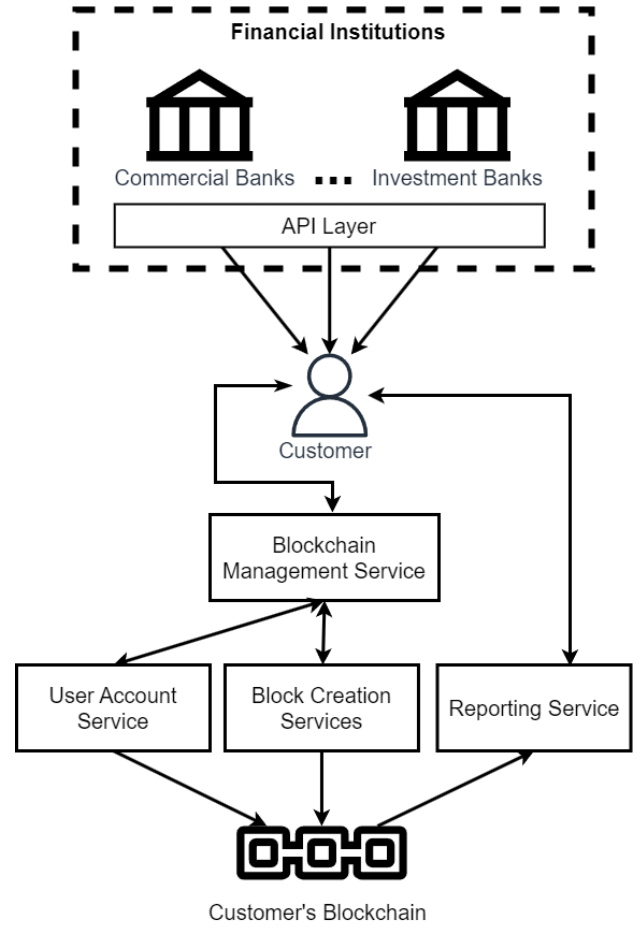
Financial Institutions

Commercial Banks ... Investment Banks

API Layer

Customer

Blockchain Management Service

User Account Service

Block Creation Services

Reporting Service

Customer's Blockchain